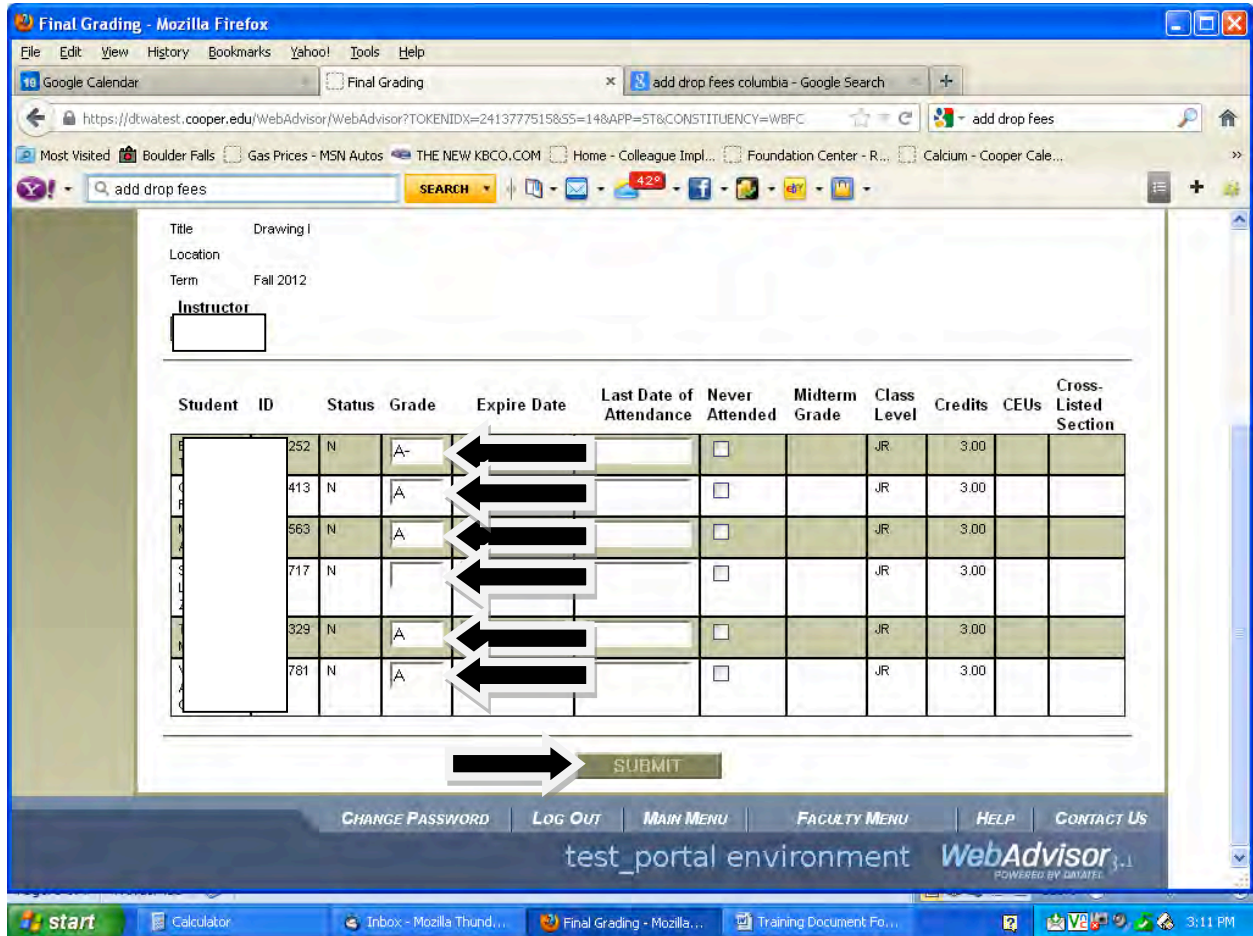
Final Grading - Mozilla Firefox

File Edit View History Bookmarks Yahoo! Tools Help

Google Calendar | Final Grading | add drop fees columbia - Google Search

https://dtwatest.cooper.edu/WebAdvisor/WebAdvisor?TOKENIDX=2413777515&SS=14&APP=ST&CONSTITUENCY=WBFC

add drop fees

Most Visited Boulder Falls Gas Prices - MSN Autos THE NEW KBCO.COM Home - Colleague Impl... Foundation Center - R... Calcium - Cooper Cale...

add drop fees SEARCH 42°

Title Drawing I
Location
Term Fall 2012
Instructor

| Student | ID | Status | Grade | Expire Date | Last Date of Attendance | Never Attended | Midterm Grade | Class Level | Credits | CEUs | Cross-Listed Section |
|---|---|---|---|---|---|---|---|---|---|---|---|
| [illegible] | 252 | N | A- | | | | | JR | 3.00 | | |
| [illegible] | 413 | N | A | | | | | JR | 3.00 | | |
| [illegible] | 563 | N | A | | | | | JR | 3.00 | | |
| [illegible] | 717 | N | | | | | | JR | 3.00 | | |
| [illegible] | 329 | N | A | | | | | JR | 3.00 | | |
| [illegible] | 781 | N | A | | | | | JR | 3.00 | | |

SUBMIT

CHANGE PASSWORD | LOG OUT | MAIN MENU | FACULTY MENU | HELP | CONTACT US

test_portal environment WebAdvisor 3.1 POWERED BY DATATEL

start Calculator Inbox - Mozilla Thund... Final Grading - Mozilla... Training Document Fo... 3:11 PM